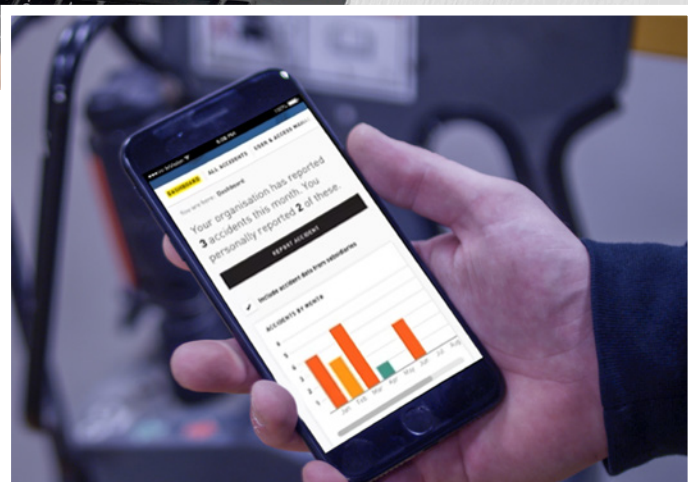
DASHBOARD ALL ACCIDENTS USER & ACCESS MANA

You are here: Dashboard

Your organisation has reported 3 accidents this month. You personally reported 2 of these.

REPORT ACCIDENT

✓ Include accident data from subsidiaries

ACCIDENTS BY MONTH

Jan Feb Mar Apr May Jun Jul Aug